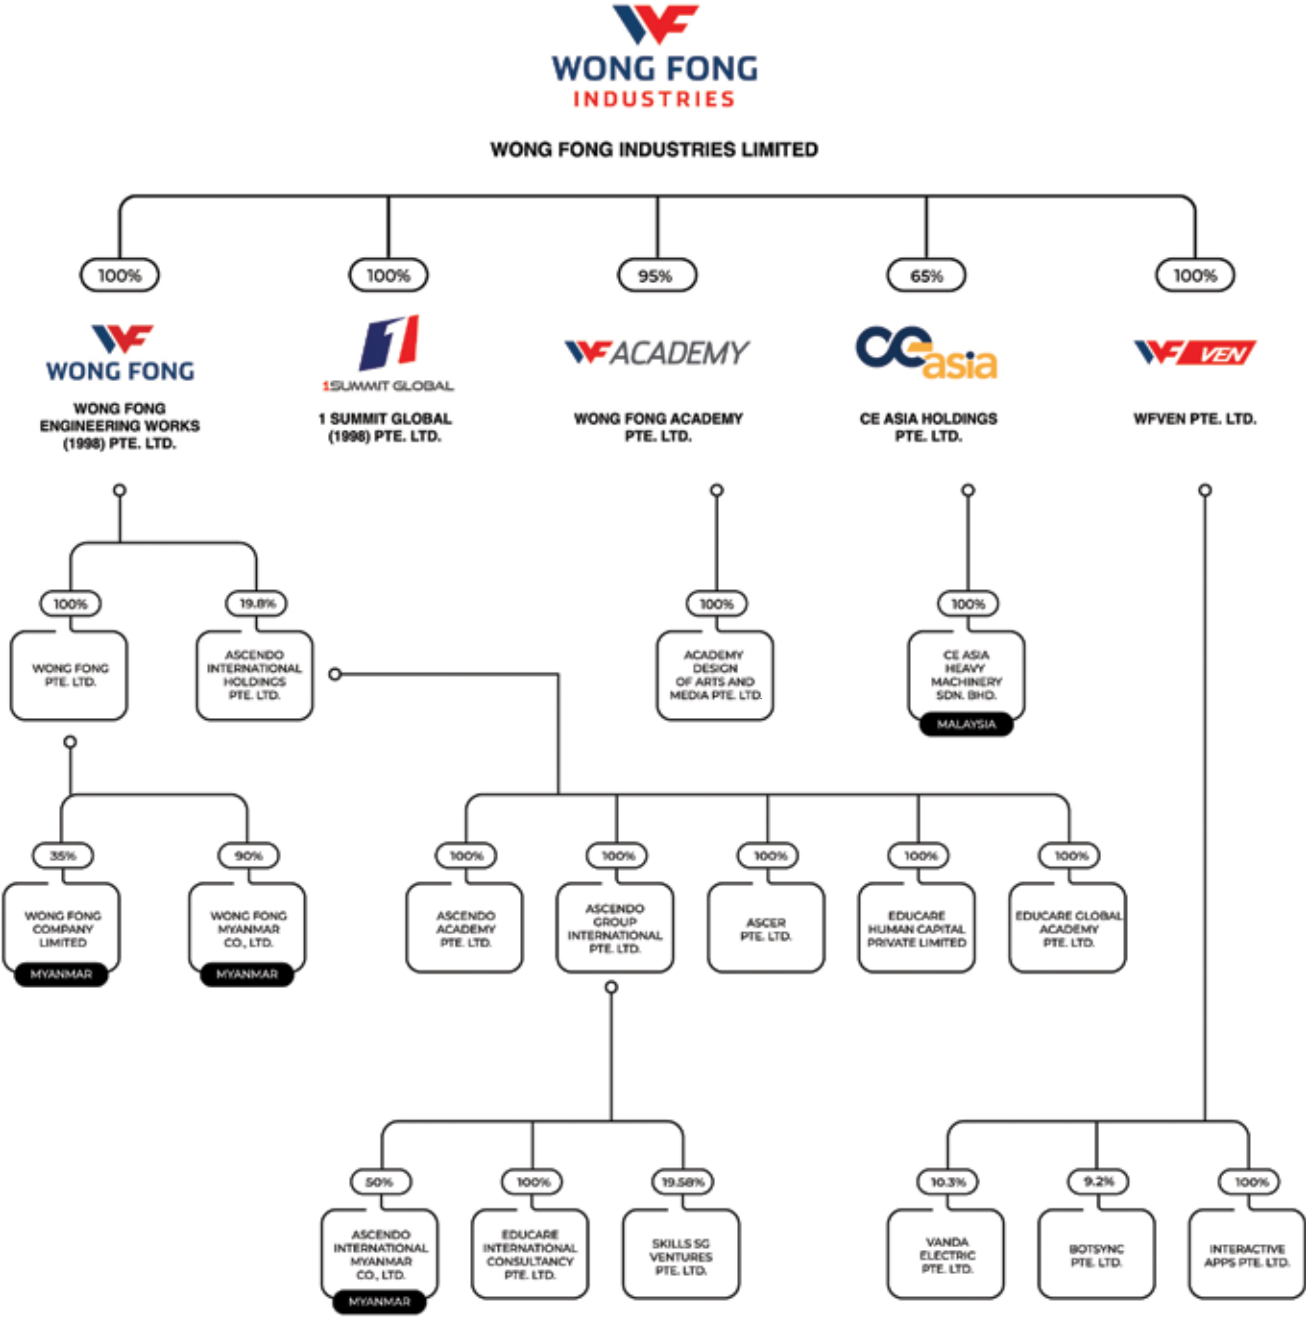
WONG FONG INDUSTRIES

WONG FONG INDUSTRIES LIMITED

100%
WONG FONG
WONG FONG ENGINEERING WORKS (1998) PTE. LTD.

100%
1SUMMIT GLOBAL
1 SUMMIT GLOBAL (1998) PTE. LTD.

95%
ACADEMY
WONG FONG ACADEMY PTE. LTD.

65%
CE asia
CE ASIA HOLDINGS PTE. LTD.

100%
VEN
WFVEN PTE. LTD.

100%
WONG FONG PTE. LTD.

19.8%
ASCENDO INTERNATIONAL HOLDINGS PTE. LTD.

100%
ACADEMY DESIGN OF ARTS AND MEDIA PTE. LTD.

100%
CE ASIA HEAVY MACHINERY SDN. BHD.
MALAYSIA

35%
WONG FONG COMPANY LIMITED
MYANMAR

90%
WONG FONG MYANMAR CO., LTD.
MYANMAR

100%
ASCENDO ACADEMY PTE. LTD.

100%
ASCENDO GROUP INTERNATIONAL PTE. LTD.

100%
ASCER PTE. LTD.

100%
EDUCARE HUMAN CAPITAL PRIVATE LIMITED

100%
EDUCARE GLOBAL ACADEMY PTE. LTD.

50%
ASCENDO INTERNATIONAL MYANMAR CO., LTD.
MYANMAR

100%
EDUCARE INTERNATIONAL CONSULTANCY PTE. LTD.

19.58%
SKILLS SG VENTURES PTE. LTD.

10.3%
VANDA ELECTRIC PTE. LTD.

9.2%
BOTSYNC PTE. LTD.

100%
INTERACTIVE APPS PTE. LTD.